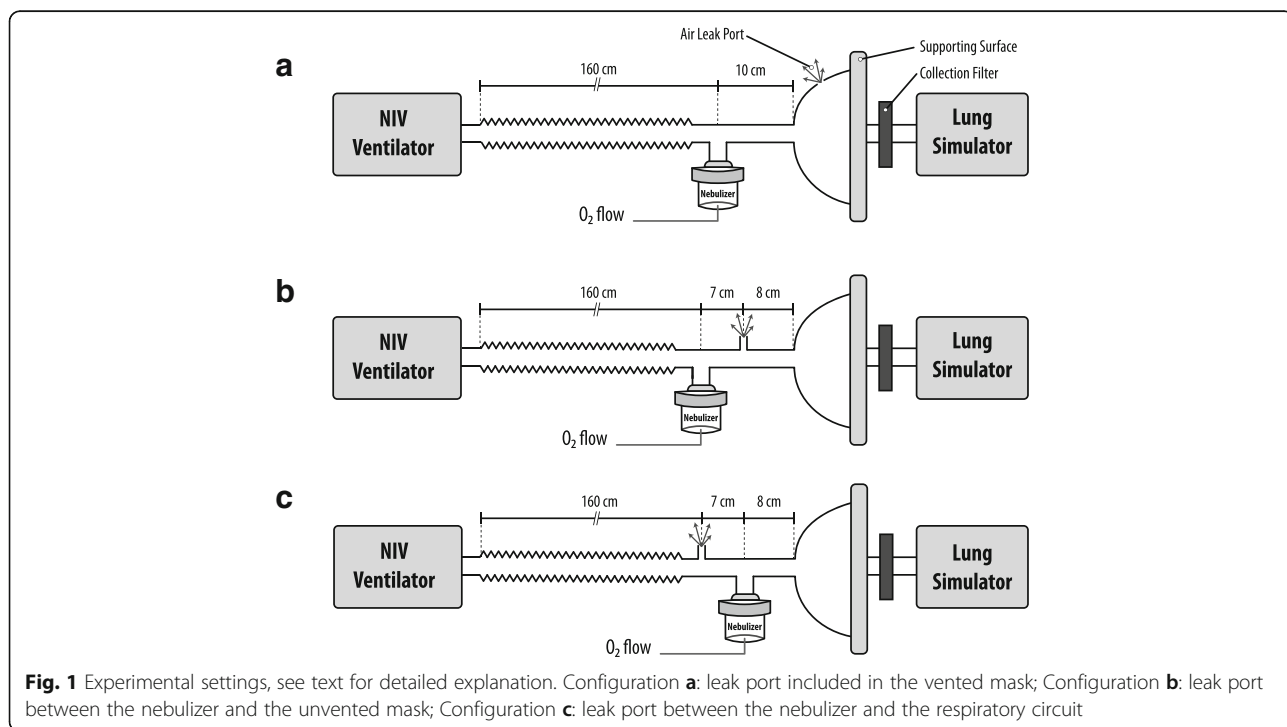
a

Air Leak Port

Supporting Surface

Collection Filter

160 cm

10 cm

NIV Ventilator

Lung Simulator

Nebulizer

$0_2$ flow

b

160 cm

7 cm

8 cm

NIV Ventilator

Lung Simulator

Nebulizer

$0_2$ flow

c

160 cm

7 cm

8 cm

NIV Ventilator

Lung Simulator

Nebulizer

$0_2$ flow

**Fig. 1** Experimental settings, see text for detailed explanation. Configuration **a**: leak port included in the vented mask; Configuration **b**: leak port between the nebulizer and the unvented mask; Configuration **c**: leak port between the nebulizer and the respiratory circuit